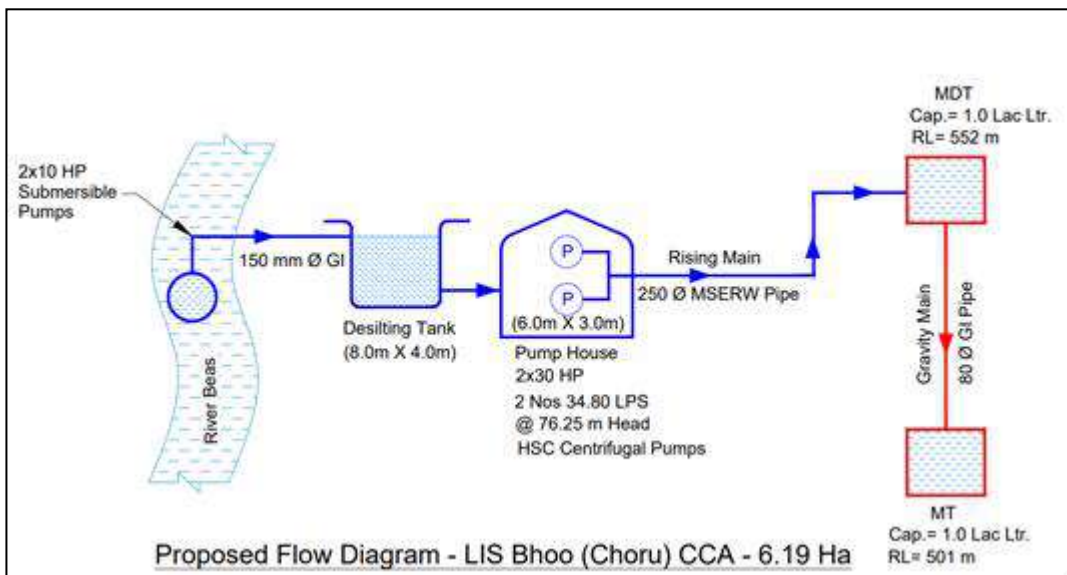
2x10 HP
Submersible
Pumps

River Beas

150 mm Ø GI

Desilting Tank
(8.0m X 4.0m)

P
P
(6.0m X 3.0m)
Pump House
2x30 HP
2 Nos 34.80 LPS
@ 76.25 m Head
HSC Centrifugal Pumps

Rising Main
250 Ø MSERW Pipe

MDT
Cap.= 1.0 Lac Ltr.
RL= 552 m

Gravity Main
80 Ø GI Pipe

MT
Cap.= 1.0 Lac Ltr.
RL= 501 m

Proposed Flow Diagram - LIS Bhoo (Choru) CCA - 6.19 Ha